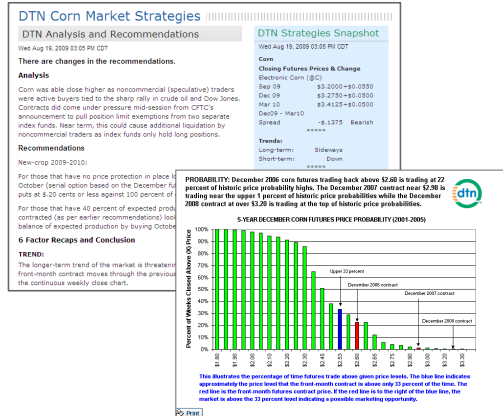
DTN Corn Market Strategies

DTN Analysis and Recommendations

Wed Aug 19, 2009 03:05 PM CDT

There are changes in the recommendations.

Analysis

Corn was able close higher as noncommercial (speculative) traders were active buyers tied to the sharp rally in crude oil and Dow Jones. Contracts did come under pressure mid-session from CFTC's announcement to pull position limit exemptions from two separate index funds. Near term, this could cause additional liquidation by noncommercial traders as index funds only hold long positions.

Recommendations

New-crop 2009-2010:

For those that have no price protection in place lo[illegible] October (serial option based on the December fu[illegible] puts at $.20 cents or less against 100 percent of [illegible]

For those that have 40 percent of expected produ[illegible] contracted (as per earlier recommendations) lo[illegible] balance of expected production by buying Octobe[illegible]

6 Factor Recaps and Conclusion

TREND:

The longer-term trend of the market is threatenin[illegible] front-month contract moves through the resistan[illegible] the continuous weekly close chart.

DTN Strategies Snapshot

Wed Aug 19, 2009 03:05 PM CDT

Corn

Closing Futures Prices & Change

Electronic Corn (@C)

| | | |
|---|---|---|
| Sep 09 | $3.2000+$0.0550 | |
| Dec 09 | $3.2750+$0.0500 | |
| Mar 10 | $3.4125+$0.0500 | |
| Dec09 - Mar10 | | |
| Spread | -$.1375 | Bearish |

*****

Trends:

| | |
|---|---|
| Long-term: | Sideways |
| Short-term: | Down |

*****

PROBABILITY: December 2006 corn futures trading back above $2.68 is trading at 22 percent of historic price probability highs. The December 2007 contract near $2.98 is trading near the upper 1 percent of historic price probabilities while the December 2008 contract at over $3.20 is trading at the top of historic price probabilities.

dtn

5-YEAR DECEMBER CORN FUTURES PRICE PROBABILITY (2001-2005)

Percent of Weeks Closed Above (X) Price

100% 90% 80% 70% 60% 50% 40% 30% 20% 10% 0%

Upper 33 percent

December 2006 contract

December 2007 contract

December 2008 contract

$1.80 $1.90 $2.00 $2.10 $2.20 $2.30 $2.45 $2.53 $2.68 $2.85 $2.75 $2.90 $2.95 $3.00 $3.10 $3.20 $3.30

This illustrates the percentage of time futures trade above price levels. The blue line indicates approximately the price level that the front-month contract is above only 33 percent of the time. The red line is the front-month futures contract price. If the red line is to the right of the blue line, the market is above the 33 percent level indicating a possible marketing opportunity.

Print